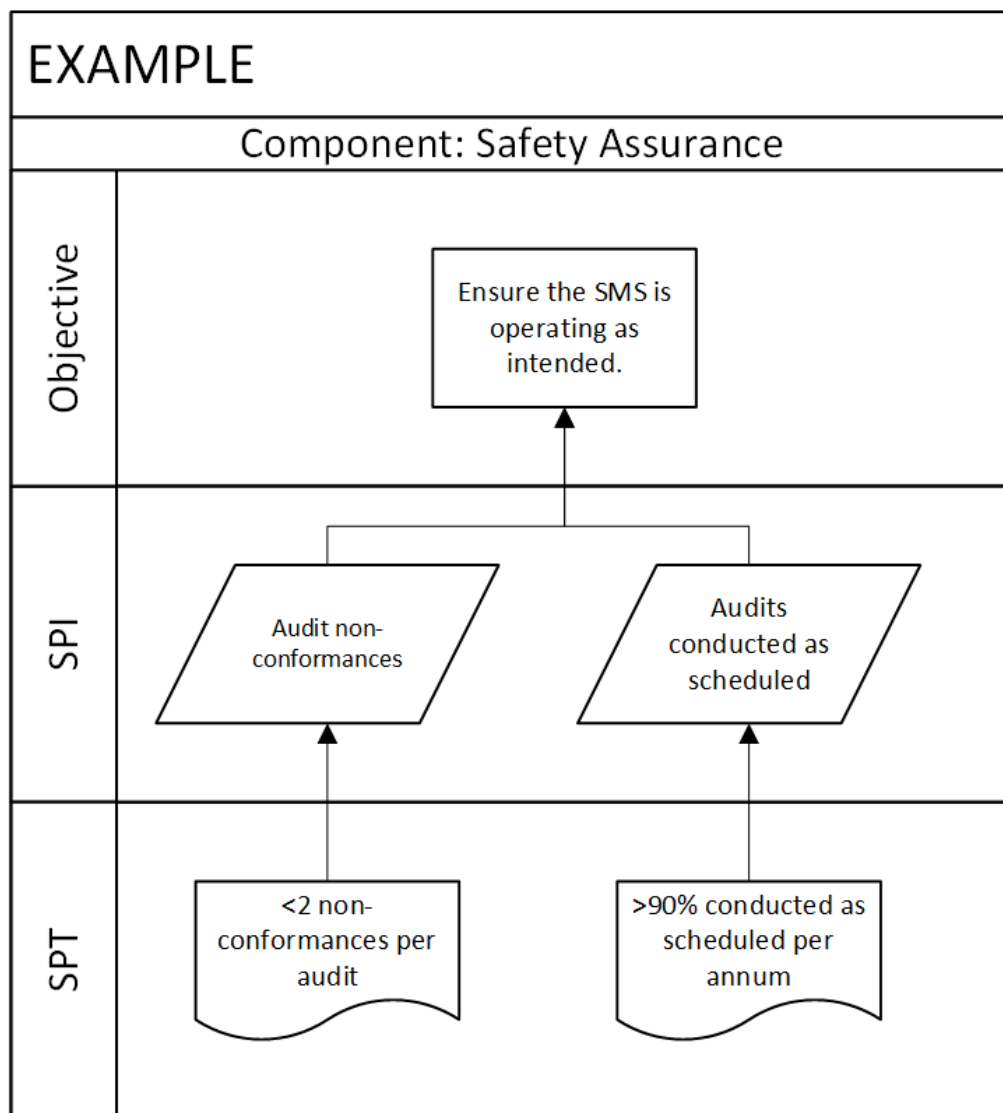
EXAMPLE

Component: Safety Assurance

Objective

Ensure the SMS is operating as intended.

SPI

Audit non-conformances

Audits conducted as scheduled

SPT

<2 non-conformances per audit

>90% conducted as scheduled per annum